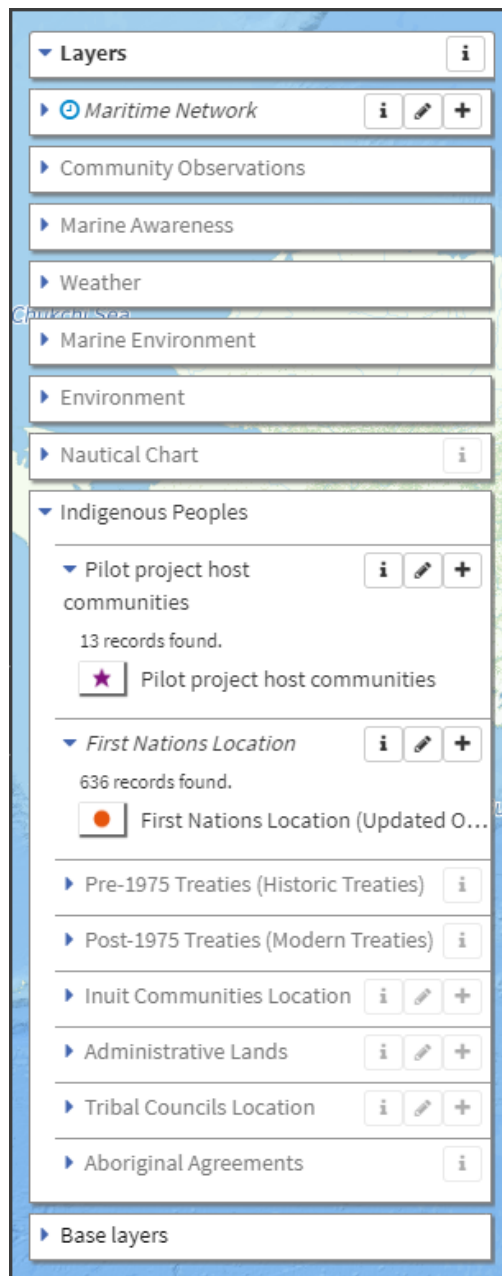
Layers i

Maritime Network i +

Community Observations

Marine Awareness

Weather

Chukchi Sea

Marine Environment

Environment

Nautical Chart i

Indigenous Peoples

Pilot project host communities i +

13 records found.

Pilot project host communities

First Nations Location i +

636 records found.

First Nations Location (Updated O…

Pre-1975 Treaties (Historic Treaties) i

Post-1975 Treaties (Modern Treaties) i

Inuit Communities Location i +

Administrative Lands i +

Tribal Councils Location i +

Aboriginal Agreements i

Base layers